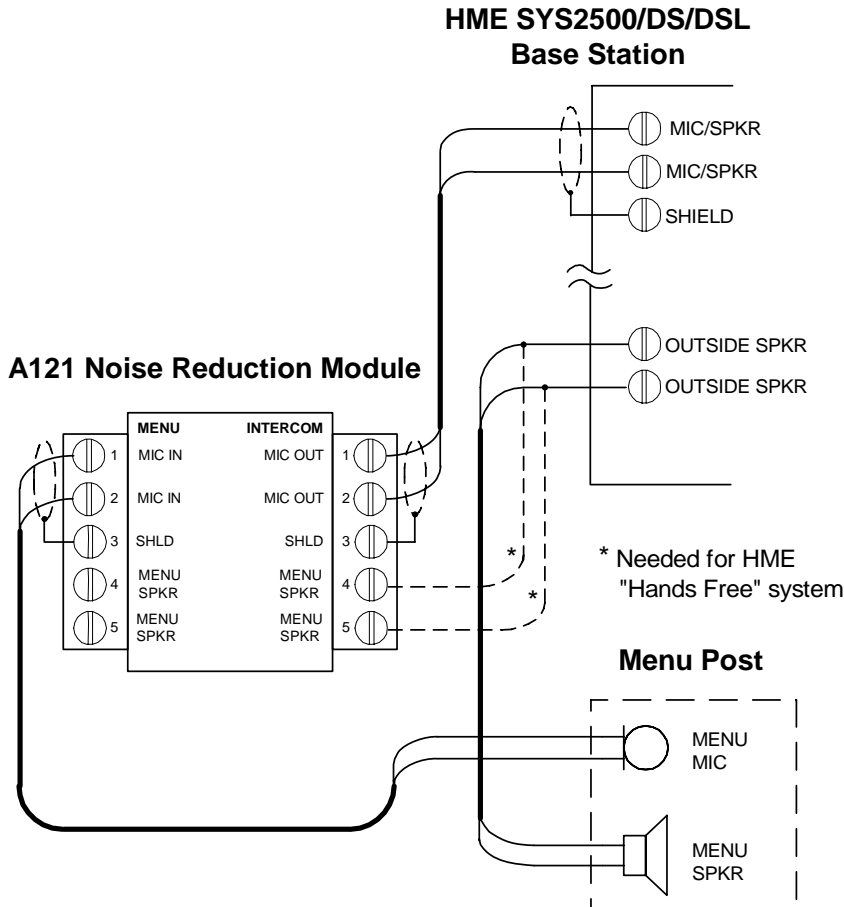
HME SYS2500/DS/DSL
Base Station

MIC/SPKR
MIC/SPKR
SHIELD
OUTSIDE SPKR
OUTSIDE SPKR

A121 Noise Reduction Module

| | MENU | INTERCOM | |
|---|---|---|---|
| 1 | MIC IN | MIC OUT | 1 |
| 2 | MIC IN | MIC OUT | 2 |
| 3 | SHLD | SHLD | 3 |
| 4 | MENU SPKR | MENU SPKR | 4 |
| 5 | MENU SPKR | MENU SPKR | 5 |

*
*

* Needed for HME "Hands Free" system

Menu Post

MENU MIC

MENU SPKR